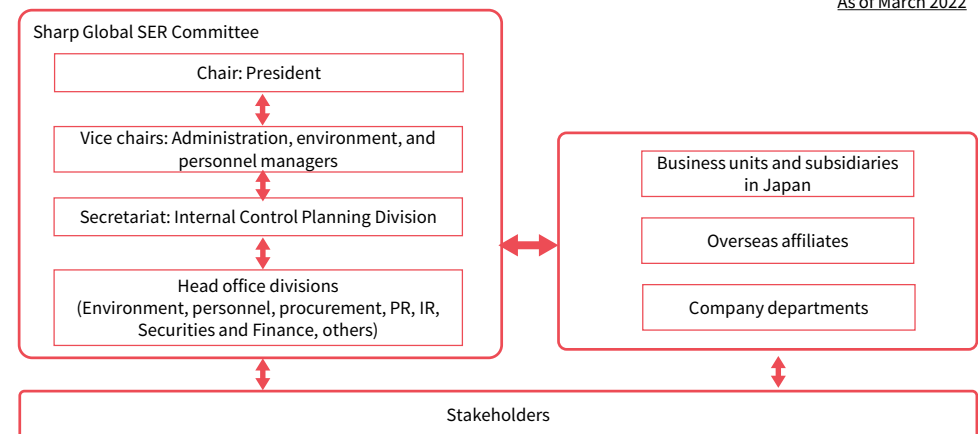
As of March 2022

Sharp Global SER Committee

Chair: President

Vice chairs: Administration, environment, and personnel managers

Secretariat: Internal Control Planning Division

Head office divisions (Environment, personnel, procurement, PR, IR, Securities and Finance, others)

Business units and subsidiaries in Japan

Overseas affiliates

Company departments

Stakeholders